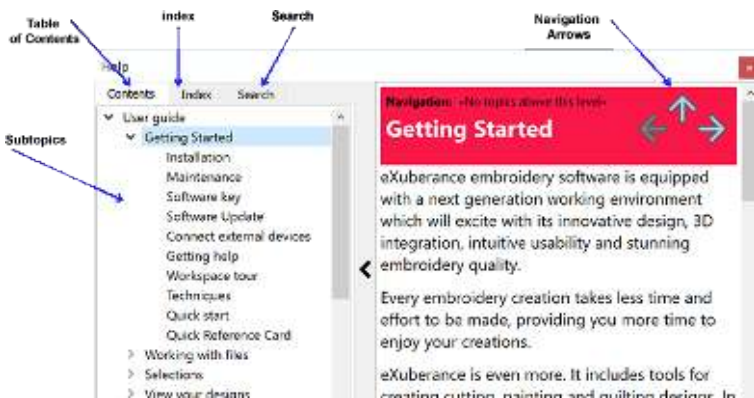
Table of Contents

index

Search

Navigation Arrows

Subtopics

Help

Contents

Index

Search

User guide

Getting Started

Installation

Maintenance

Software key

Software Update

Connect external devices

Getting help

Workspace tour

Techniques

Quick start

Quick Reference Card

Working with files

Selections

View your designs

Navigation: «No topics above this level»

Getting Started

eXuberance embroidery software is equipped with a next generation working environment which will excite with its innovative design, 3D integration, intuitive usability and stunning embroidery quality.

Every embroidery creation takes less time and effort to be made, providing you more time to enjoy your creations.

eXuberance is even more. It includes tools for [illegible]